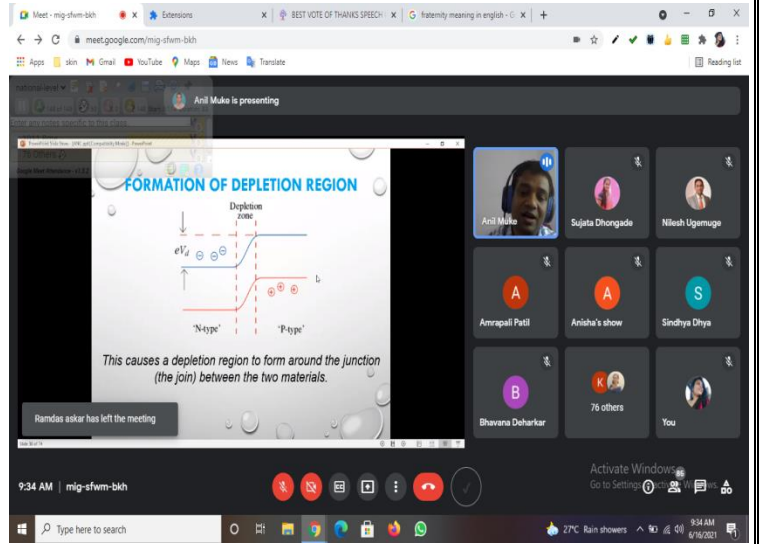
Meet - mig-sfwm-bkh
Extensions
BEST VOTE OF THANKS SPEECH
fraternity meaning in english - G
meet.google.com/mig-sfwm-bkh
Apps
skin
Gmail
YouTube
Maps
News
Translate
Reading list
Anil Muke is presenting
FORMATION OF DEPLETION REGION
Depletion zone
$eV_d$
'N-type'
'P-type'
This causes a depletion region to form around the junction (the join) between the two materials.
Anil Muke
Sujata Dhongade
Nilesh Ugemuge
A
Amrapali Patil
A
Anisha's show
S
Sindhya Dhya
B
Bhavana Deharkar
K
76 others
You
Ramdas askar has left the meeting
9:34 AM | mig-sfwm-bkh
Activate Windows
Go to Settings to activate Windows.
Type here to search
27°C Rain showers
9:34 AM
6/16/2021